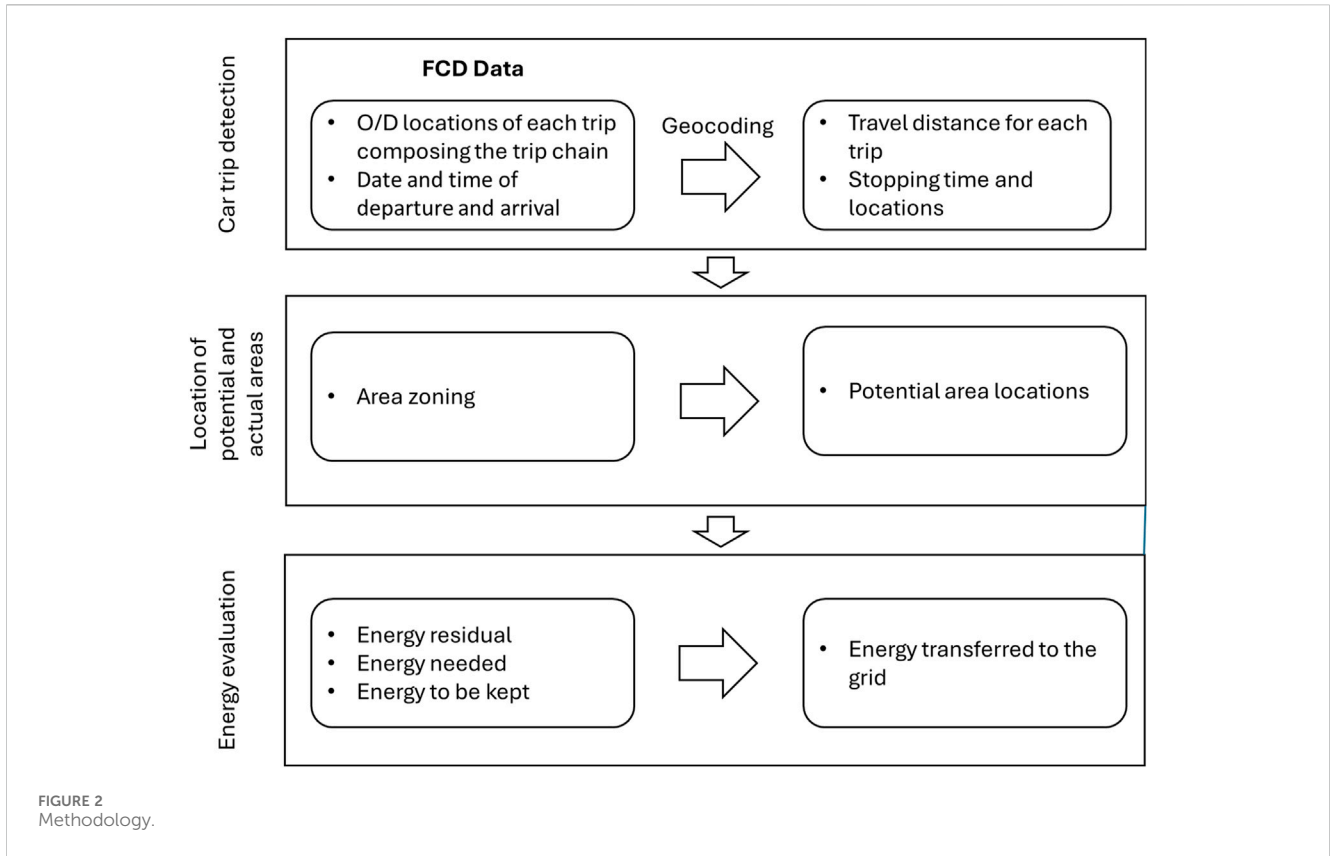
Car trip detection

FCD Data

• O/D locations of each trip composing the trip chain
• Date and time of departure and arrival

Geocoding

• Travel distance for each trip
• Stopping time and locations

Location of potential and actual areas

• Area zoning

• Potential area locations

Energy evaluation

• Energy residual
• Energy needed
• Energy to be kept

• Energy transferred to the grid

FIGURE 2
Methodology.